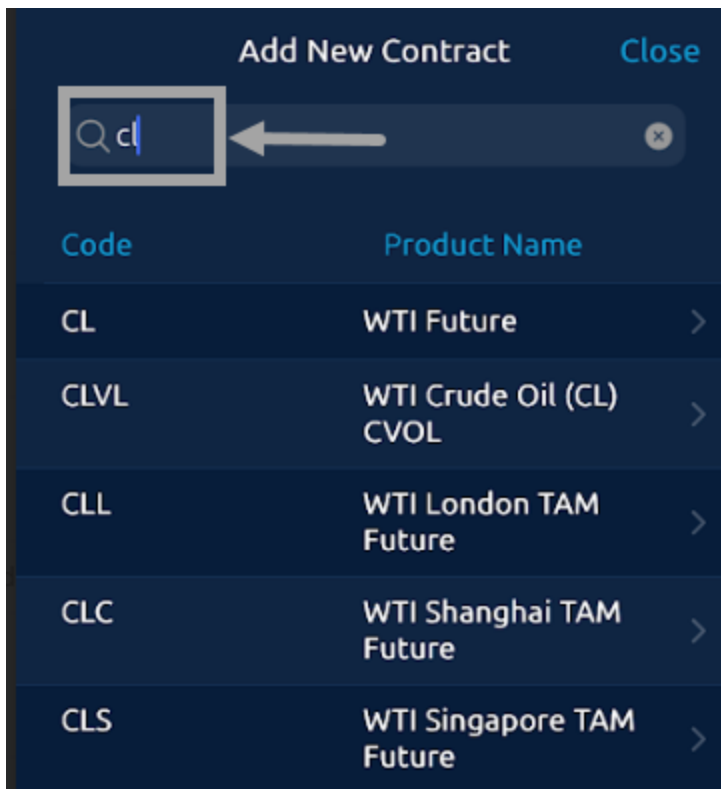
Add New Contract Close

cl

| Code | Product Name |
|---|---|
| CL | WTI Future |
| CLVL | WTI Crude Oil (CL) CVOL |
| CLL | WTI London TAM Future |
| CLC | WTI Shanghai TAM Future |
| CLS | WTI Singapore TAM Future |